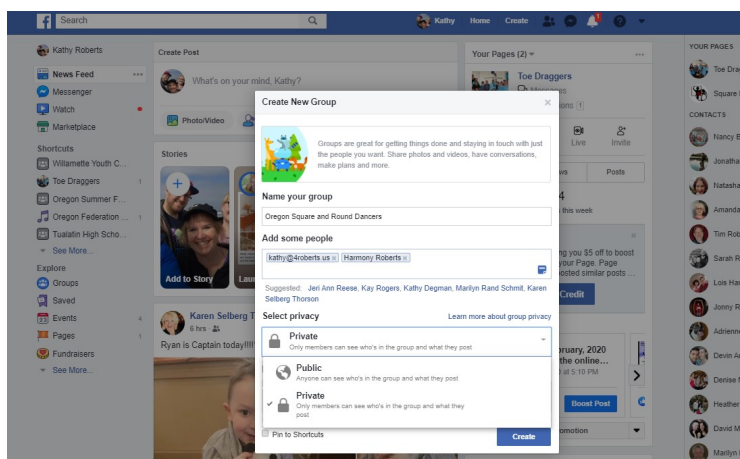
Search

Kathy Home Create

Kathy Roberts
News Feed
Messenger
Watch
Marketplace

Shortcuts
Willamette Youth C...
Toe Draggers
Oregon Summer F...
Oregon Federation ...
Tualatin High Scho...
See More...

Explore
Groups
Saved
Events
Pages
Fundraisers
See More...

Create Post
What's on your mind, Kathy?
Photo/Video

Stories
Add to Story

Karen Selberg T
6 hrs
Ryan is Captain today!!!

Your Pages (2)
Toe Draggers
Live Invite
Posts
this week
ng you $5 off to boost your Page. Page osted similar posts ...
Credit
bruary, 2020 the online... AT 5:10 PM
Boost Post
omotion

YOUR PAGES
Toe Drag
Square
CONTACTS
Nancy E
Jonatha
Natasha
Amanda
Tim Rob
Sarah R
Lois Ha
Jonny R
Adrienne
Devin A
Denise M
Heather
David M
Marilyn

Create New Group
Groups are great for getting things done and staying in touch with just the people you want. Share photos and videos, have conversations, make plans and more.

Name your group
Oregon Square and Round Dancers

Add some people
kathy@4roberts.us × Harmony Roberts ×

Suggested: Jeri Ann Reese, Kay Rogers, Kathy Degman, Marilyn Rand Schmit, Karen Selberg Thorson

Select privacy
Learn more about group privacy

Private
Only members can see who's in the group and what they post

Public
Anyone can see who's in the group and what they post

Private
Only members can see who's in the group and what they post

Pin to Shortcuts
Create